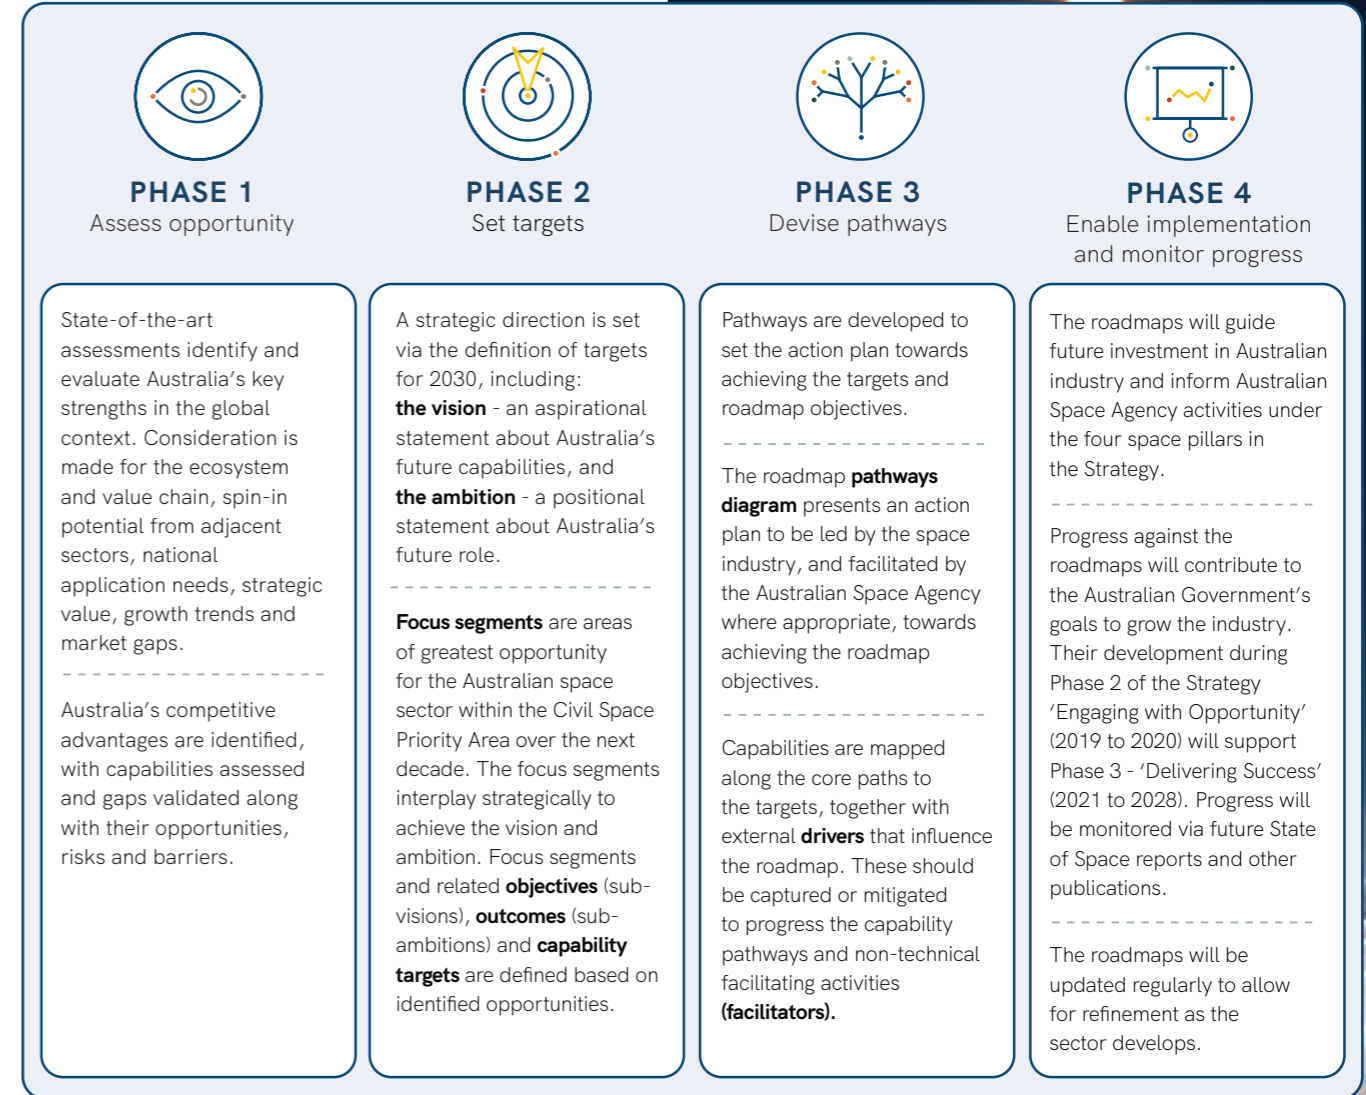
PHASE 1
Assess opportunity

PHASE 2
Set targets

PHASE 3
Devise pathways

PHASE 4
Enable implementation and monitor progress

State-of-the-art assessments identify and evaluate Australia's key strengths in the global context. Consideration is made for the ecosystem and value chain, spin-in potential from adjacent sectors, national application needs, strategic value, growth trends and market gaps.

Australia's competitive advantages are identified, with capabilities assessed and gaps validated along with their opportunities, risks and barriers.

A strategic direction is set via the definition of targets for 2030, including:
**the vision** - an aspirational statement about Australia's future capabilities, and
**the ambition** - a positional statement about Australia's future role.

**Focus segments** are areas of greatest opportunity for the Australian space sector within the Civil Space Priority Area over the next decade. The focus segments interplay strategically to achieve the vision and ambition. Focus segments and related **objectives** (sub-visions), **outcomes** (sub-ambitions) and **capability targets** are defined based on identified opportunities.

Pathways are developed to set the action plan towards achieving the targets and roadmap objectives.

The roadmap **pathways diagram** presents an action plan to be led by the space industry, and facilitated by the Australian Space Agency where appropriate, towards achieving the roadmap objectives.

Capabilities are mapped along the core paths to the targets, together with external **drivers** that influence the roadmap. These should be captured or mitigated to progress the capability pathways and non-technical facilitating activities **(facilitators).**

The roadmaps will guide future investment in Australian industry and inform Australian Space Agency activities under the four space pillars in the Strategy.

Progress against the roadmaps will contribute to the Australian Government's goals to grow the industry. Their development during Phase 2 of the Strategy 'Engaging with Opportunity' (2019 to 2020) will support Phase 3 - 'Delivering Success' (2021 to 2028). Progress will be monitored via future State of Space reports and other publications.

The roadmaps will be updated regularly to allow for refinement as the sector develops.